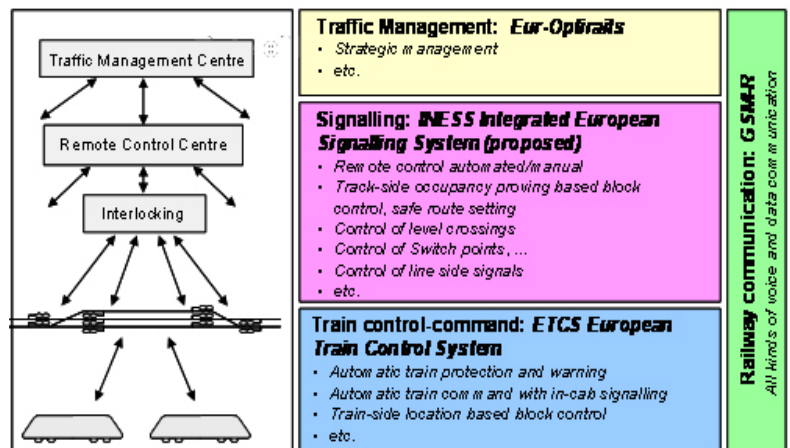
Traffic Management Centre

Remote Control Centre

Interlocking

Traffic Management: Eur-Optirails

- Strategic management
- etc.

Signalling: INESS Integrated European Signalling System (proposed)

- Remote control automated/manual
- Track-side occupancy proving based block control, safe route setting
- Control of level crossings
- Control of Switch points, ...
- Control of line side signals
- etc.

Train control-command: ETCS European Train Control System

- Automatic train protection and warning
- Automatic train command with in-cab signalling
- Train-side location based block control
- etc.

Railway communication: GSM-R
All kinds of voice and data communication